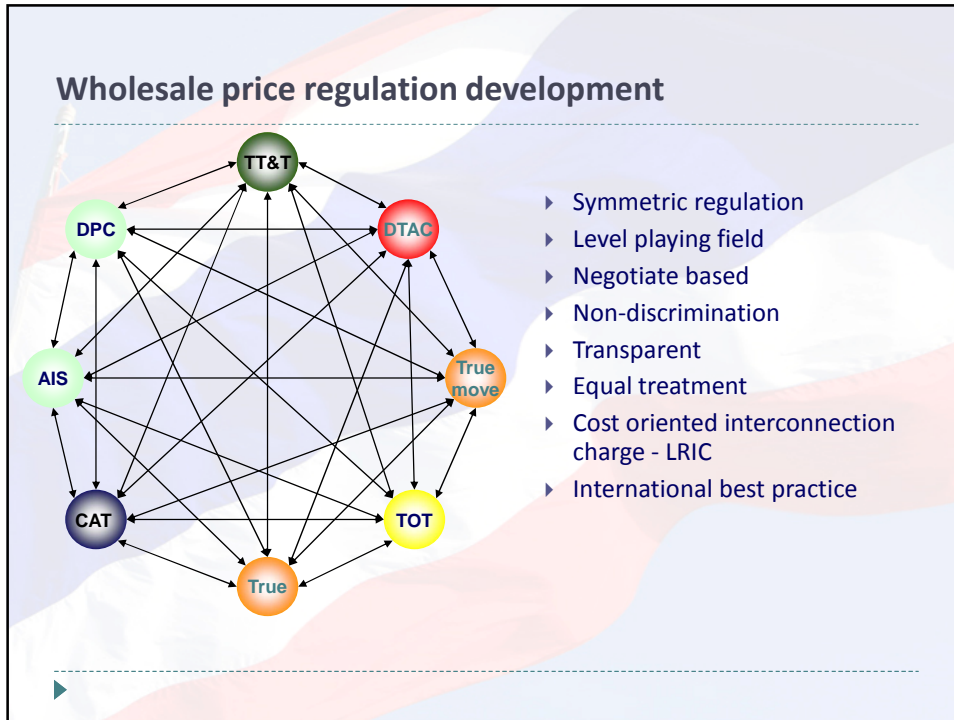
Wholesale price regulation development

TT&T

DPC

DTAC

AIS

True move

CAT

TOT

True

- Symmetric regulation
- Level playing field
- Negotiate based
- Non-discrimination
- Transparent
- Equal treatment
- Cost oriented interconnection charge - LRIC
- International best practice